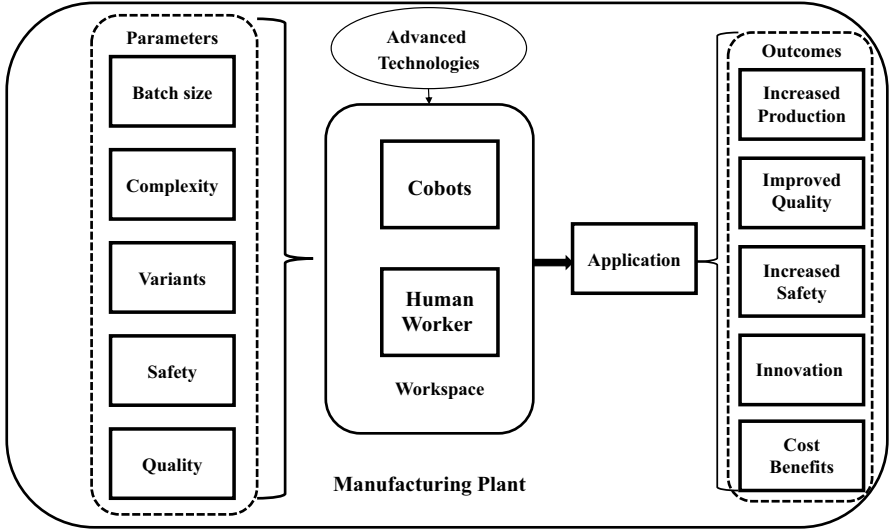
Parameters

Batch size

Complexity

Variants

Safety

Quality

Advanced Technologies

Cobots

Human Worker

Workspace

Application

Outcomes

Increased Production

Improved Quality

Increased Safety

Innovation

Cost Benefits

Manufacturing Plant